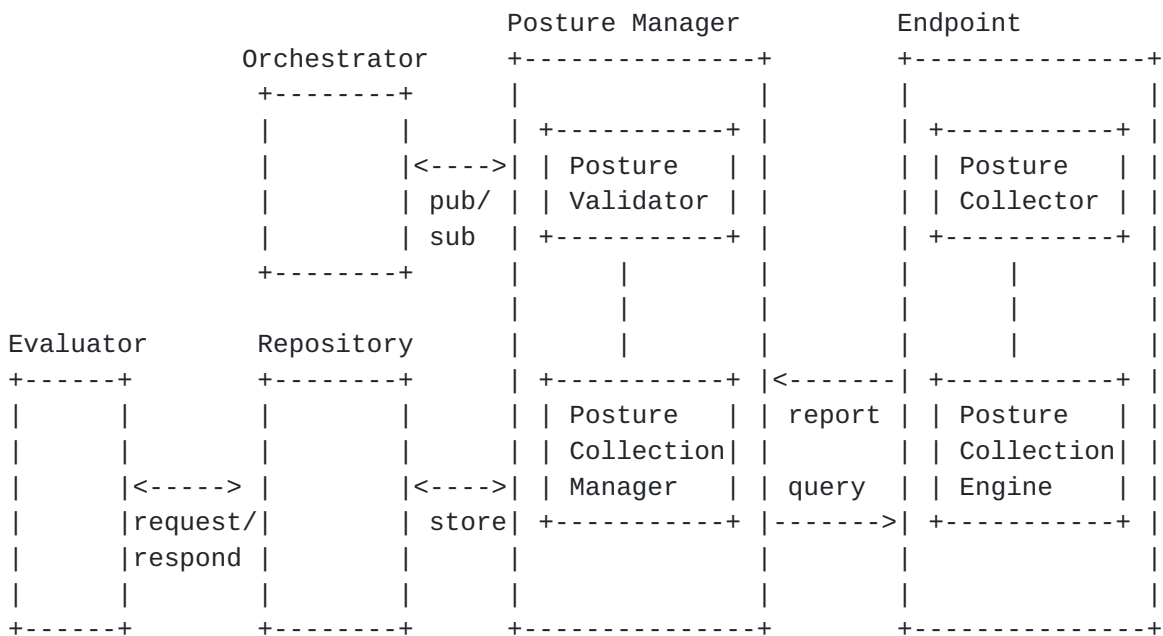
Posture Manager

Endpoint

Orchestrator

Posture Validator

Posture Collector

pub/ sub

Evaluator

Repository

Posture Collection Manager

report

query

Posture Collection Engine

request/ respond

store